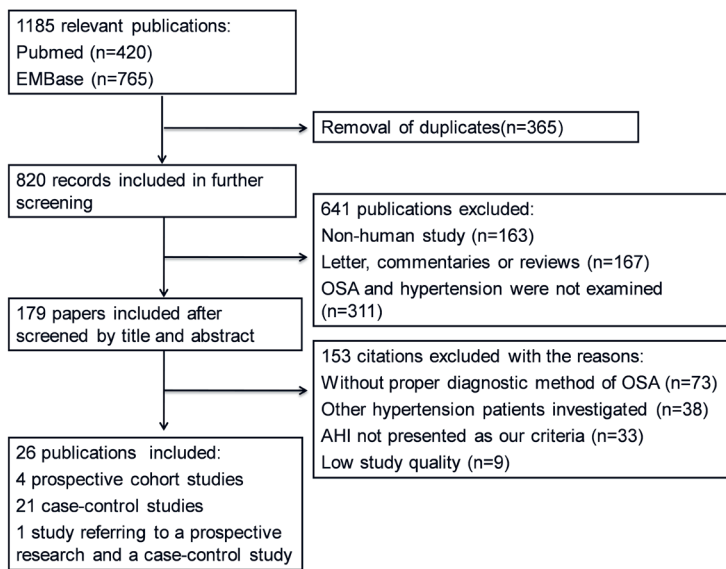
1185 relevant publications:
Pubmed (n=420)
EMBase (n=765)

Removal of duplicates(n=365)

820 records included in further screening

641 publications excluded:
Non-human study (n=163)
Letter, commentaries or reviews (n=167)
OSA and hypertension were not examined (n=311)

179 papers included after screened by title and abstract

153 citations excluded with the reasons:
Without proper diagnostic method of OSA (n=73)
Other hypertension patients investigated (n=38)
AHI not presented as our criteria (n=33)
Low study quality (n=9)

26 publications included:
4 prospective cohort studies
21 case-control studies
1 study referring to a prospective research and a case-control study